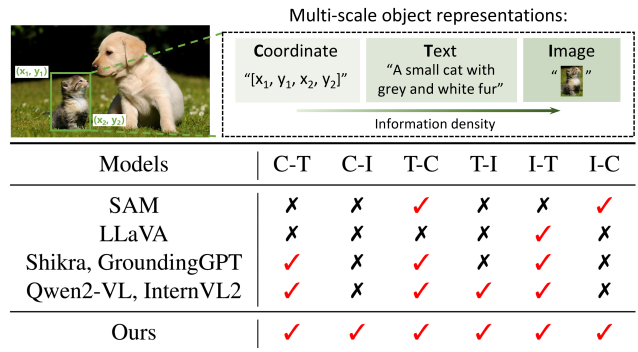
$(x_1, y_1)$

$(x_2, y_2)$

Multi-scale object representations:

Coordinate
"$[x_1, y_1, x_2, y_2]$"

Text
"A small cat with grey and white fur"

Image
" "

Information density

| Models | C-T | C-I | T-C | T-I | I-T | I-C |
|---|---|---|---|---|---|---|
| SAM | ✗ | ✗ | ✓ | ✗ | ✗ | ✓ |
| LLaVA | ✗ | ✗ | ✗ | ✗ | ✓ | ✗ |
| Shikra, GroundingGPT | ✓ | ✗ | ✓ | ✗ | ✓ | ✗ |
| Qwen2-VL, InternVL2 | ✓ | ✗ | ✓ | ✓ | ✓ | ✗ |
| Ours | ✓ | ✓ | ✓ | ✓ | ✓ | ✓ |